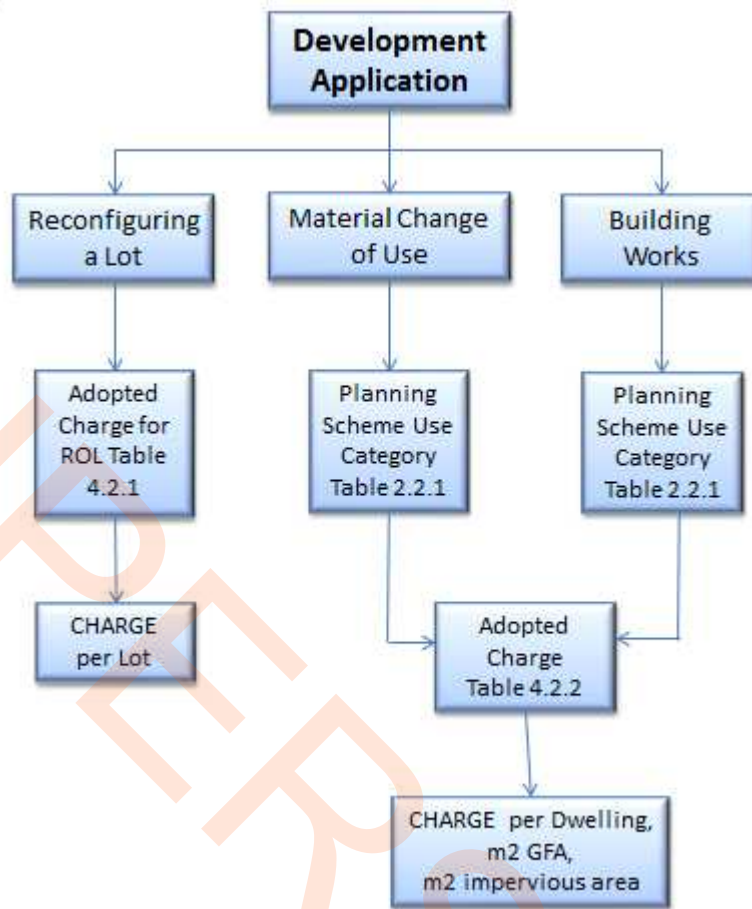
Development Application

Reconfiguring a Lot

Material Change of Use

Building Works

Adopted Charge for ROL Table 4.2.1

Planning Scheme Use Category Table 2.2.1

Planning Scheme Use Category Table 2.2.1

CHARGE per Lot

Adopted Charge Table 4.2.2

CHARGE per Dwelling, m2 GFA, m2 impervious area